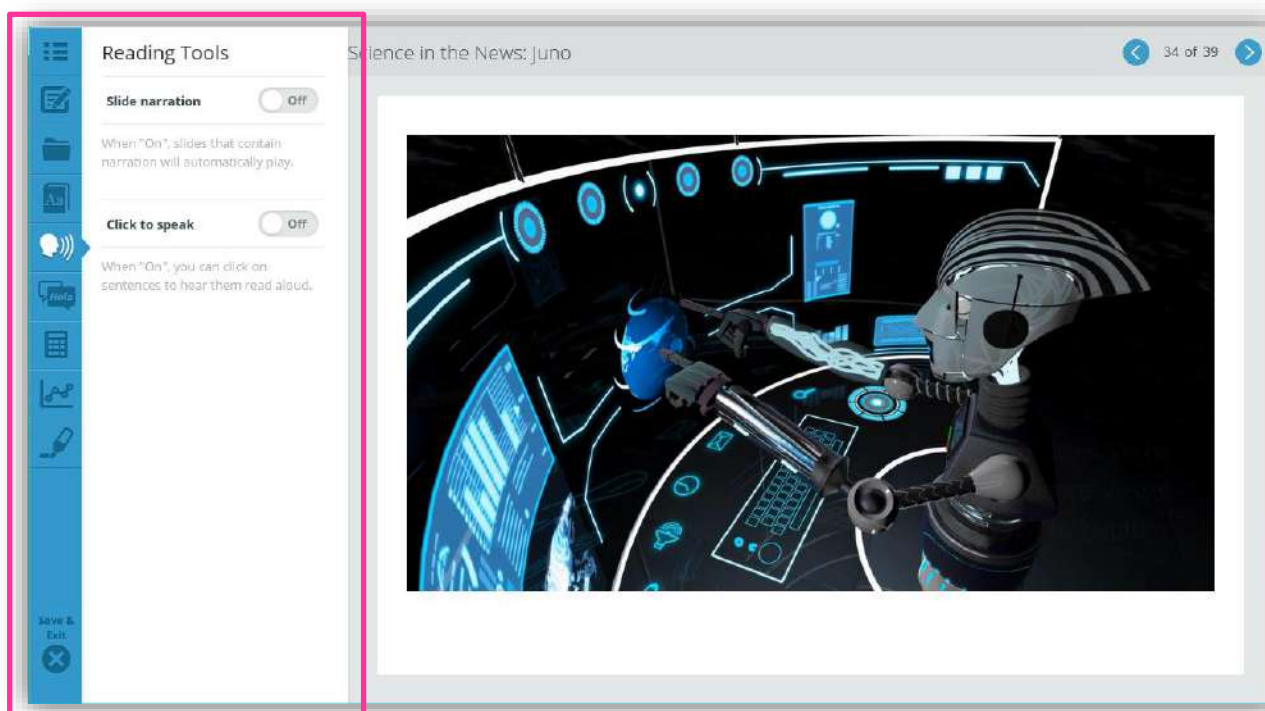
Reading Tools

Slide narration Off

When "On", slides that contain narration will automatically play.

Click to speak Off

When "On", you can click on sentences to hear them read aloud.

Help

Save & Exit

Science in the News: Juno

34 of 39